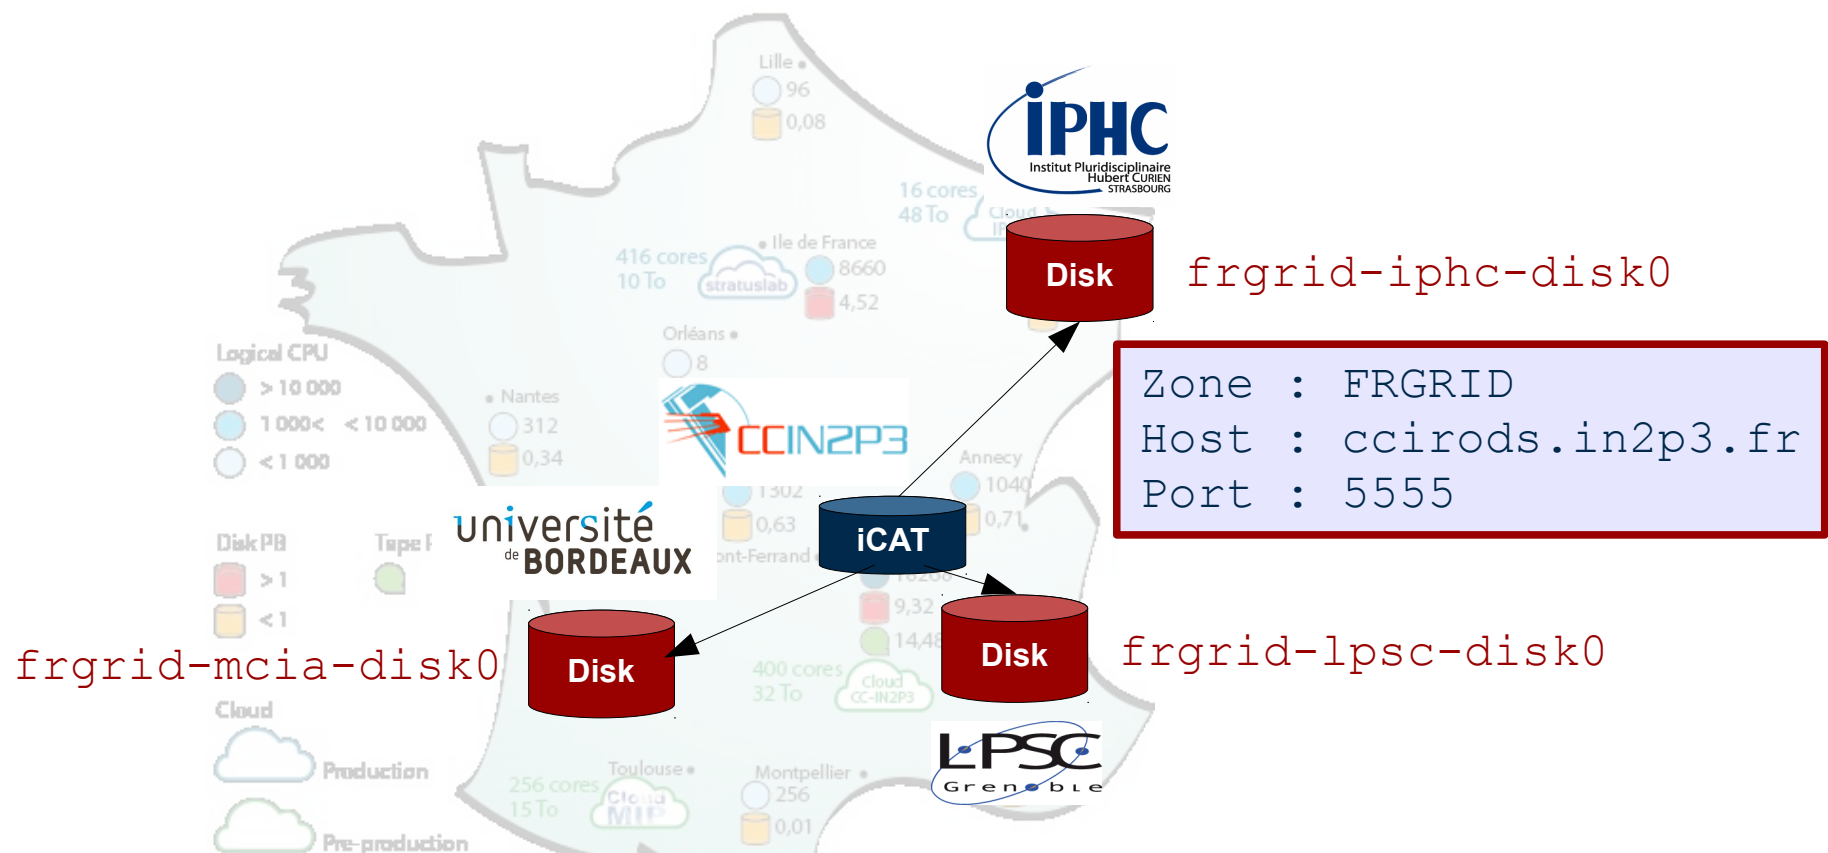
Lille
96
0,08

IPHC
Institut Pluridisciplinaire Hubert CURIEN STRASBOURG

16 cores
48 To
Cloud

Disk
frgrid-iphc-disk0

416 cores
10 To
stratuslab
Ile de France
8660
4,52

Orléans
8

Logical CPU
> 10 000
1 000< < 10 000
< 1 000

Nantes
312
0,34

CCIN2P3

Zone : FRGRID
Host : ccirods.in2p3.fr
Port : 5555

Annecy
1040
0,71

université de BORDEAUX
1302
0,63
iCAT
Clermont-Ferrand
16268
9,32
14,48

Disk PB
> 1
< 1
Tape

frgrid-mcia-disk0
Disk
Disk
frgrid-lpsc-disk0

400 cores
32 To
Cloud CC-IN2P3

Cloud
Production
Pre-production

256 cores
15 To
Toulouse
Cloud MIP
Montpellier
256
0,01

LPSC Grenoble